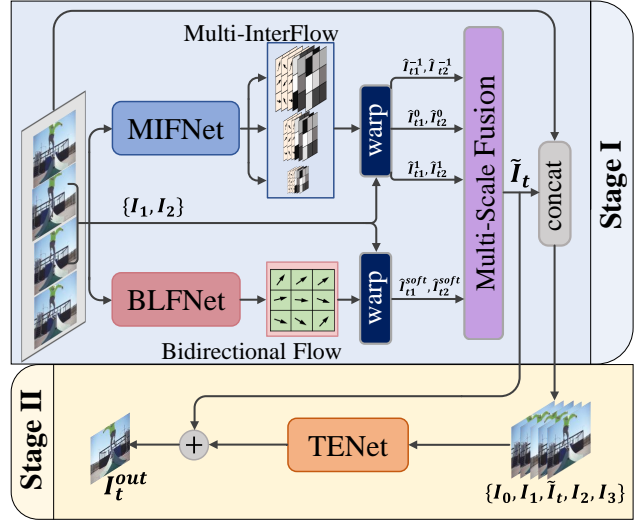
Multi-InterFlow

MIFNet

warp

$\hat{I}_{t1}^{-1}, \hat{I}_{t2}^{-1}$

$\hat{I}_{t1}^{0}, \hat{I}_{t2}^{0}$

$\hat{I}_{t1}^{1}, \hat{I}_{t2}^{1}$

Multi-Scale Fusion

$\tilde{I}_t$

concat

Stage I

$\{I_1, I_2\}$

BLFNet

warp

$\hat{I}_{t1}^{soft}, \hat{I}_{t2}^{soft}$

Bidirectional Flow

Stage II

$I_t^{out}$

+

TENet

$\{I_0, I_1, \tilde{I}_t, I_2, I_3\}$